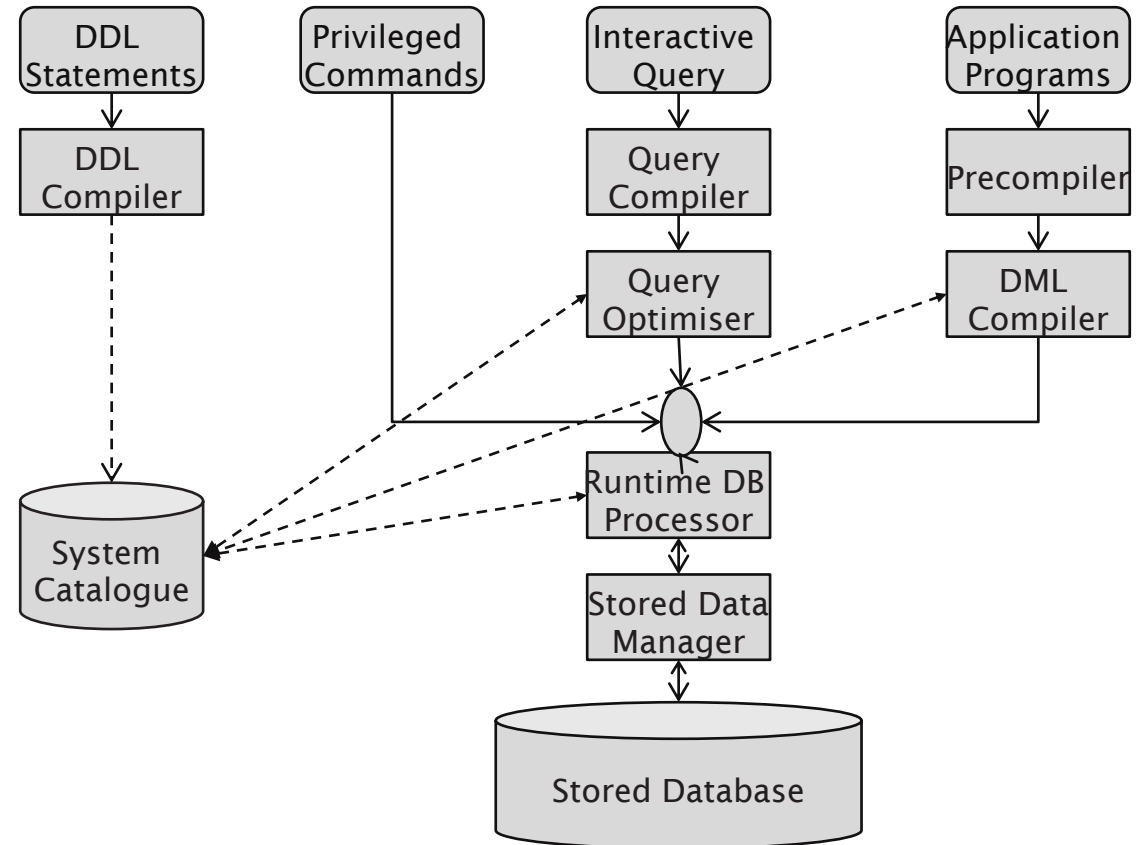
DDL Statements

Privileged Commands

Interactive Query

Application Programs

DDL Compiler

Query Compiler

Precompiler

Query Optimiser

DML Compiler

System Catalogue

Runtime DB Processor

Stored Data Manager

Stored Database